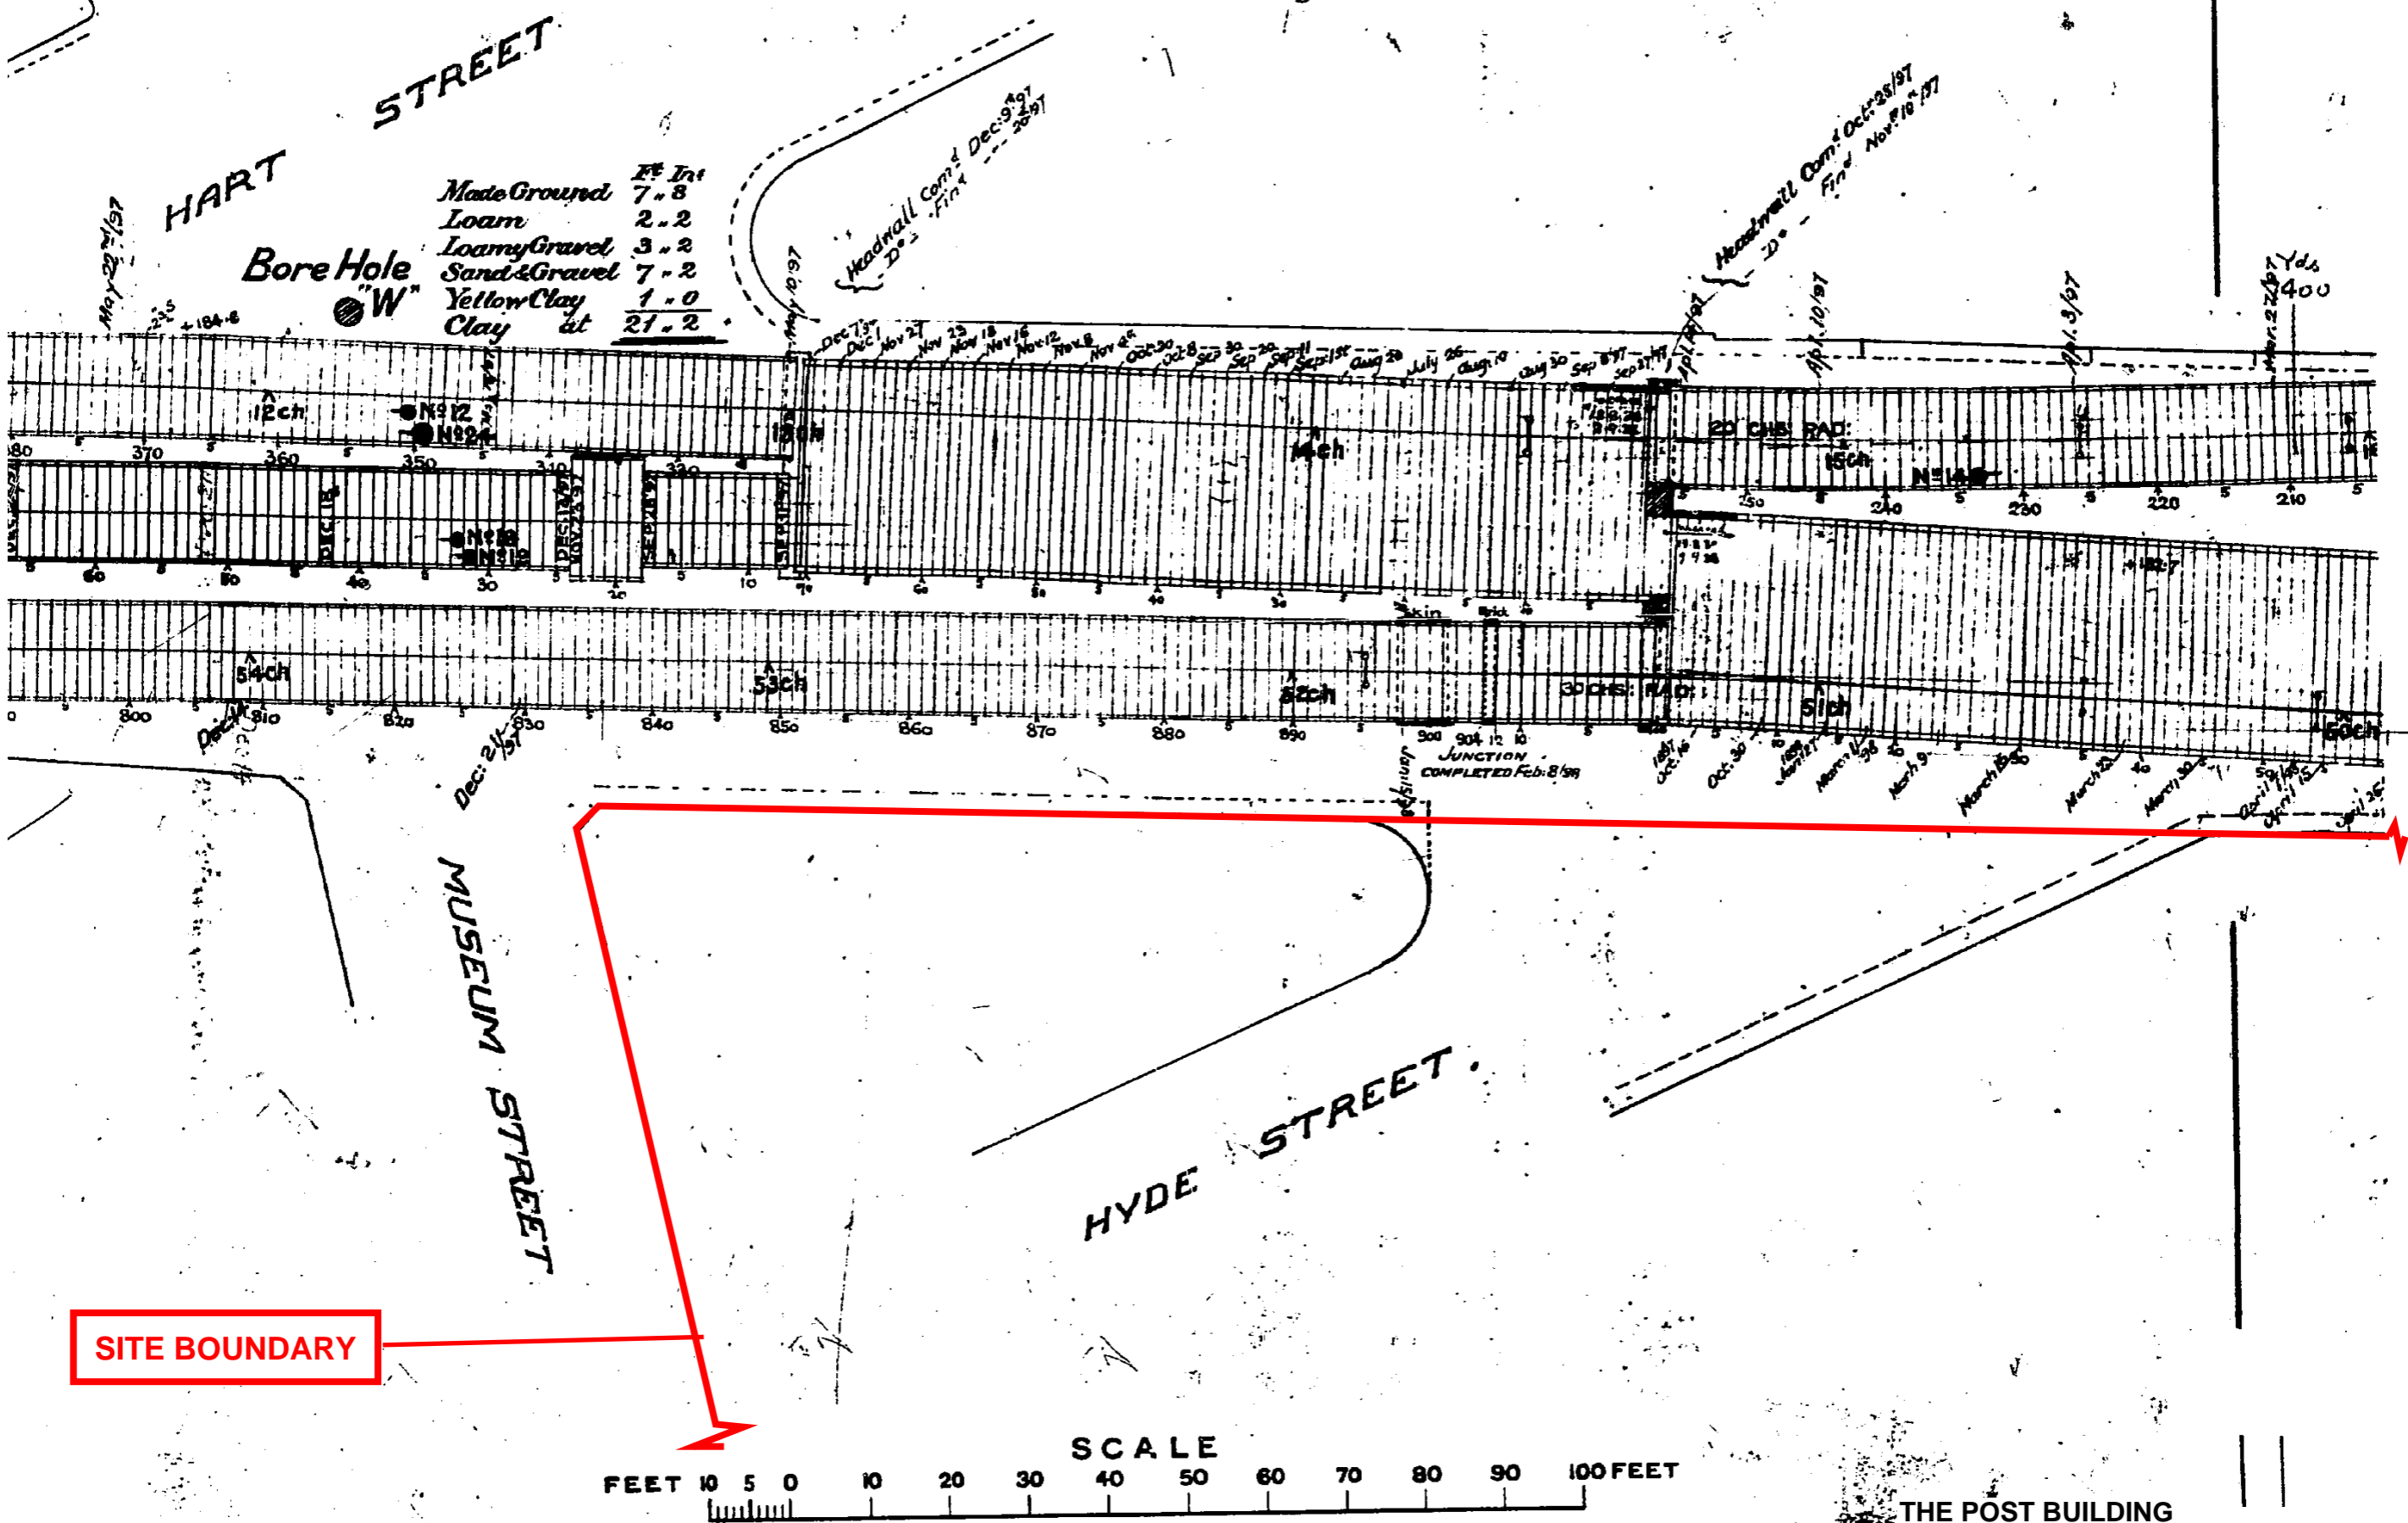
HART STREET

Bore Hole "W"

| | Ft Ins |
|---|---|
| Made Ground | 7 " 8 |
| Loam | 2 " 2 |
| Loamy Gravel | 3 " 2 |
| Sand & Gravel | 7 " 2 |
| Yellow Clay | 1 " 0 |
| Clay at | 21 " 2 |

May 22nd/97
Headwall Comd Dec 9/97 Do Finl 20/97
Headwall Comd Oct 25/97 Do Finl Nov 10/97
May 10/97
Dec 7 Dec 1 Nov 27 Nov 23 Nov 18 Nov 16 Nov 12 Nov 8 Nov 4 Oct 30 Oct 8 Sep 30 Sep 20 Sep 11 Sep 1 Aug 30 July 26 Aug 10 Aug 30 Sep 8/97 Sep 27/97
Apl 1/97 Apl 10/97 Apl 3/97 Mar 27/97
Yds 400
12ch
No 12
No 24
13ch
14ch
20 CHS RAD.
15ch
No 14
380 370 360 350 340 330 250 240 230 220 210
60 50 40 30 20 10
No 18
No 19
DEC 18
DEC 18/97 NOV 23
SEP 28
54ch
53ch
52ch
30 CHS RAD
51ch
50ch
800 810 820 830 840 850 860 870 880 890 900 904
Dec 16
Dec 21/97
JUNCTION COMPLETED Feb 8/98
Skin
Brick
Oct 16 Oct 30 Jan 12 March 1/98 March 9 March 18 March 30 March 30 April 1/98 April 15 April 25
Jan 15/98

MUSEUM STREET

HYDE STREET

SITE BOUNDARY

SCALE
FEET 10 5 0 10 20 30 40 50 60 70 80 90 100 FEET

THE POST BUILDING